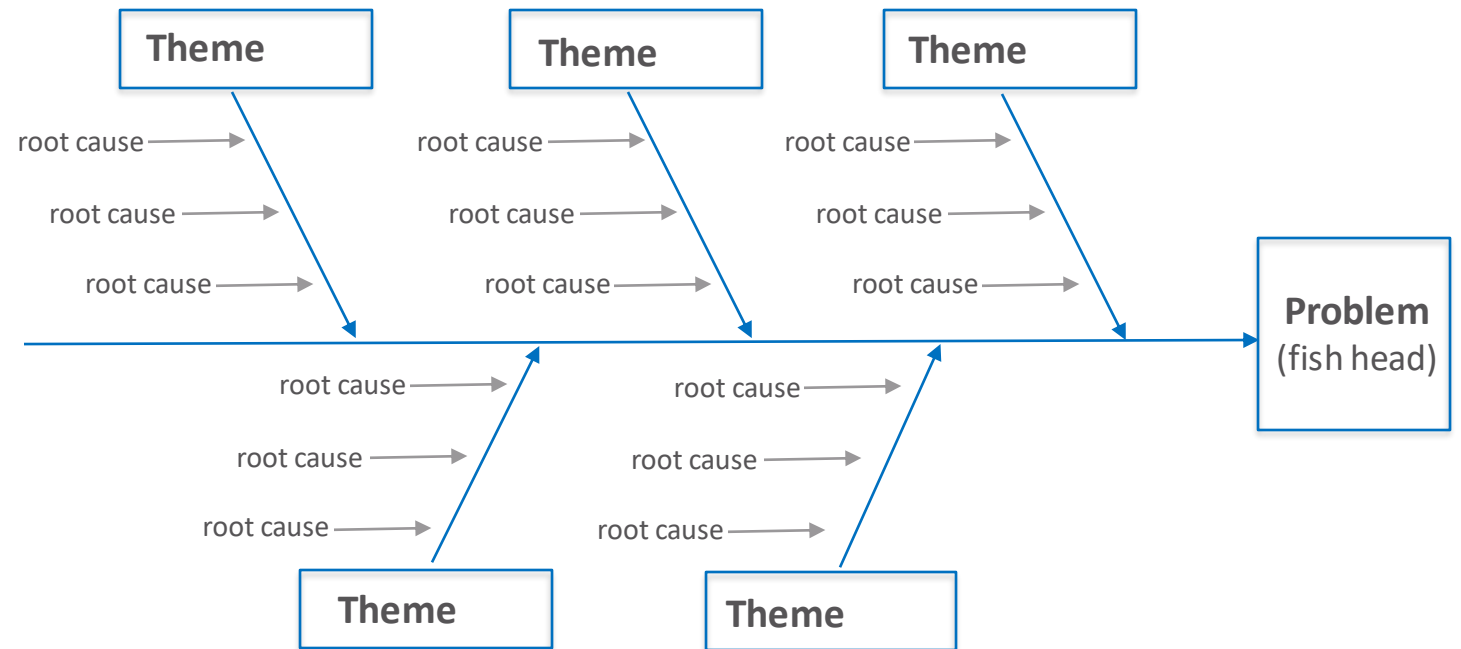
Theme

root cause

root cause

root cause

Theme

root cause

root cause

root cause

Theme

root cause

root cause

root cause

Problem
(fish head)

root cause

root cause

root cause

Theme

root cause

root cause

root cause

Theme